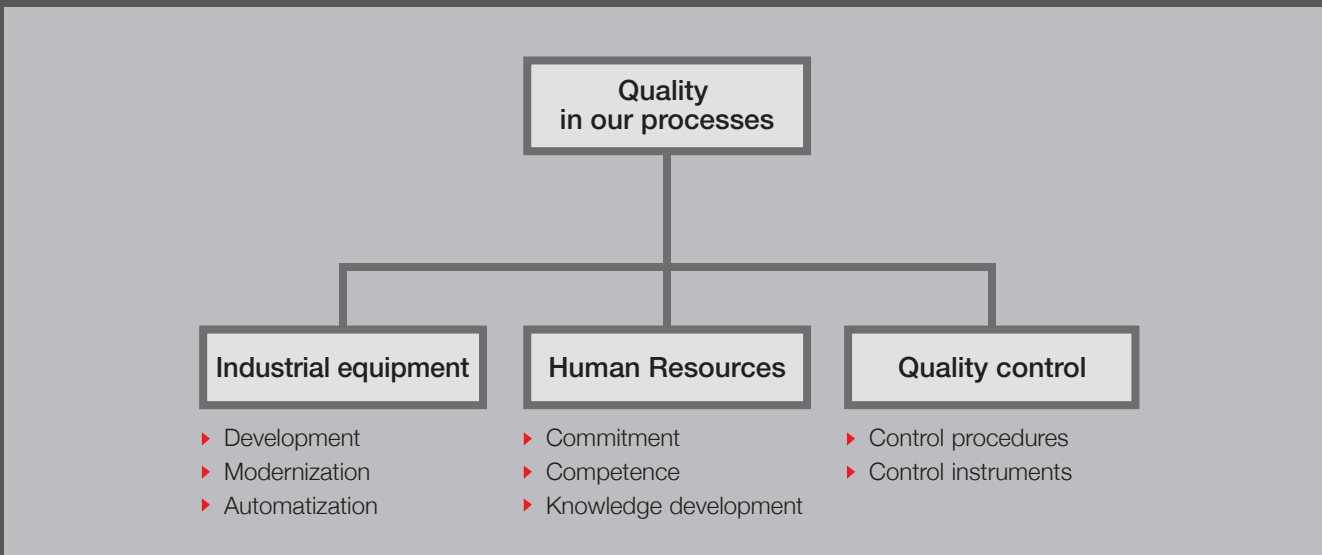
Quality in our processes

Industrial equipment
- Development
- Modernization
- Automatization

Human Resources
- Commitment
- Competence
- Knowledge development

Quality control
- Control procedures
- Control instruments